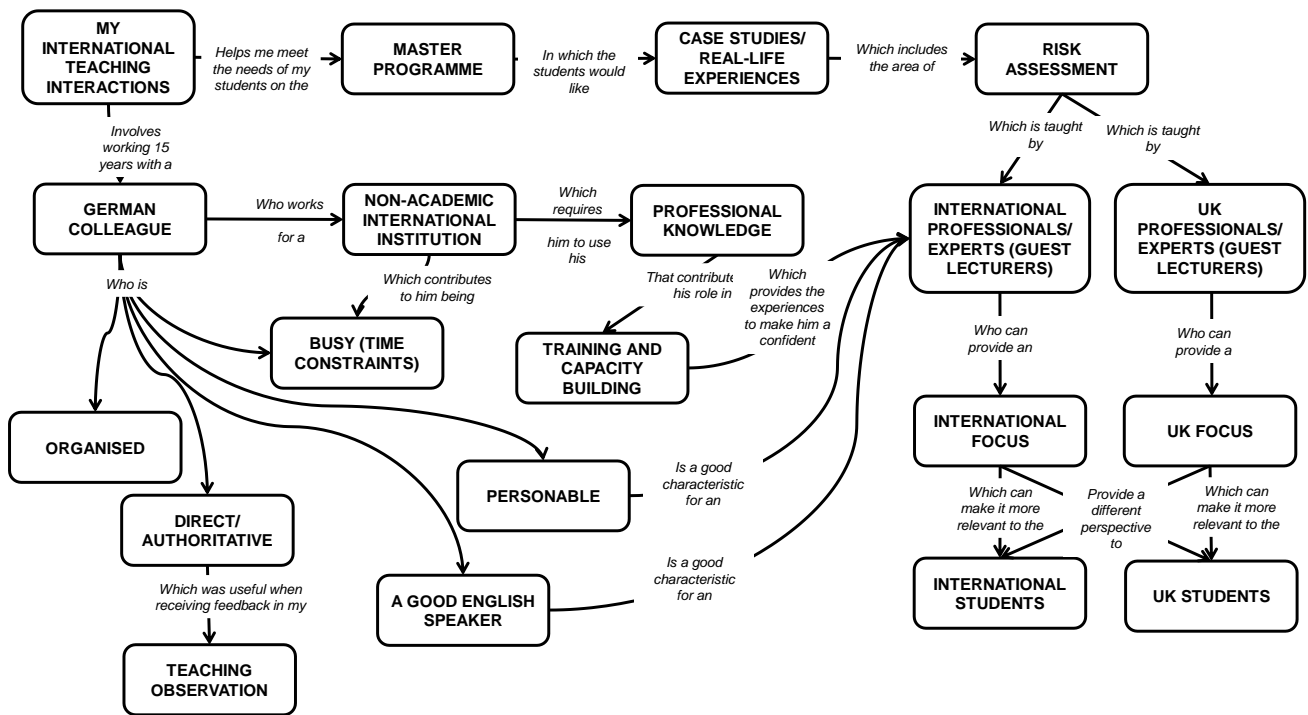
MY INTERNATIONAL TEACHING INTERACTIONS

Helps me meet the needs of my students on the

MASTER PROGRAMME

In which the students would like

CASE STUDIES/ REAL-LIFE EXPERIENCES

Which includes the area of

RISK ASSESSMENT

Involves working 15 years with a

GERMAN COLLEAGUE

Who works for a

NON-ACADEMIC INTERNATIONAL INSTITUTION

Which requires him to use his

PROFESSIONAL KNOWLEDGE

Which is taught by

Which is taught by

INTERNATIONAL PROFESSIONALS/ EXPERTS (GUEST LECTURERS)

UK PROFESSIONALS/ EXPERTS (GUEST LECTURERS)

Who is

Which contributes to him being

BUSY (TIME CONSTRAINTS)

That contribute his role in

Which provides the experiences to make him a confident

TRAINING AND CAPACITY BUILDING

Who can provide an

Who can provide a

ORGANISED

INTERNATIONAL FOCUS

UK FOCUS

PERSONABLE

Is a good characteristic for an

DIRECT/ AUTHORITATIVE

Which can make it more relevant to the

Provide a different perspective to

Which can make it more relevant to the

Is a good characteristic for an

Which was useful when receiving feedback in my

A GOOD ENGLISH SPEAKER

INTERNATIONAL STUDENTS

UK STUDENTS

TEACHING OBSERVATION